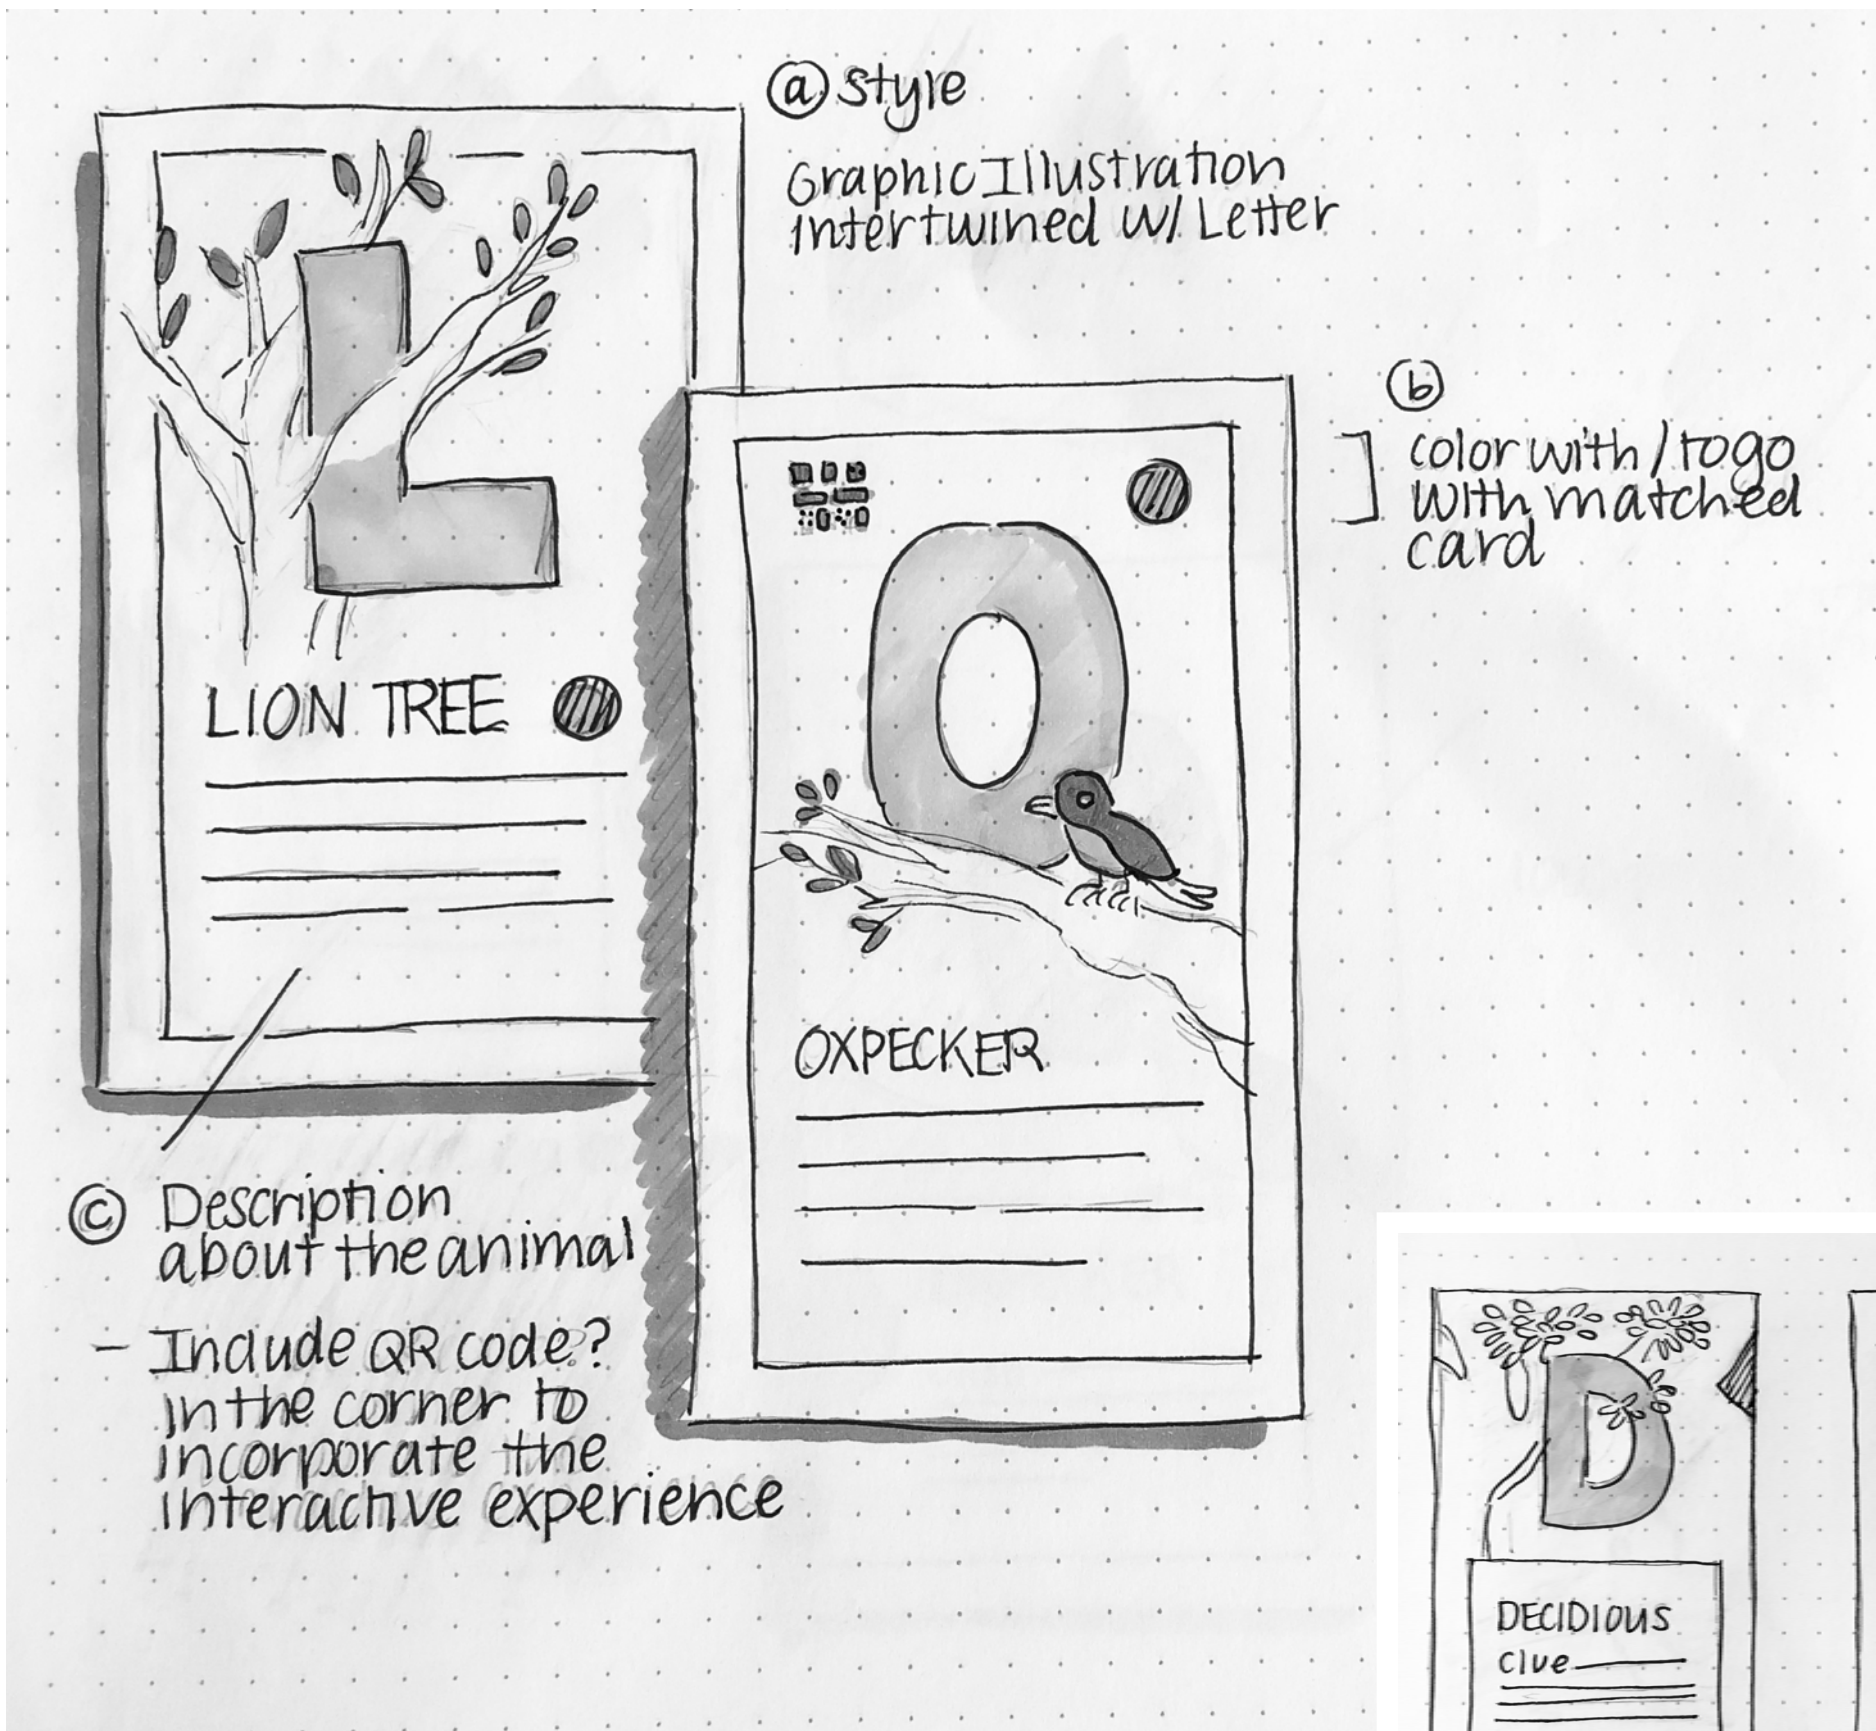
ⓐ Style

Graphic Illustration Intertwined w/ Letter

L

LION TREE

ⓑ

color with / logo with matched card

O

OXPECKER

ⓒ Description about the animal

- Include QR code? In the corner to incorporate the interactive experience

D

DECIDIOUS

Clue